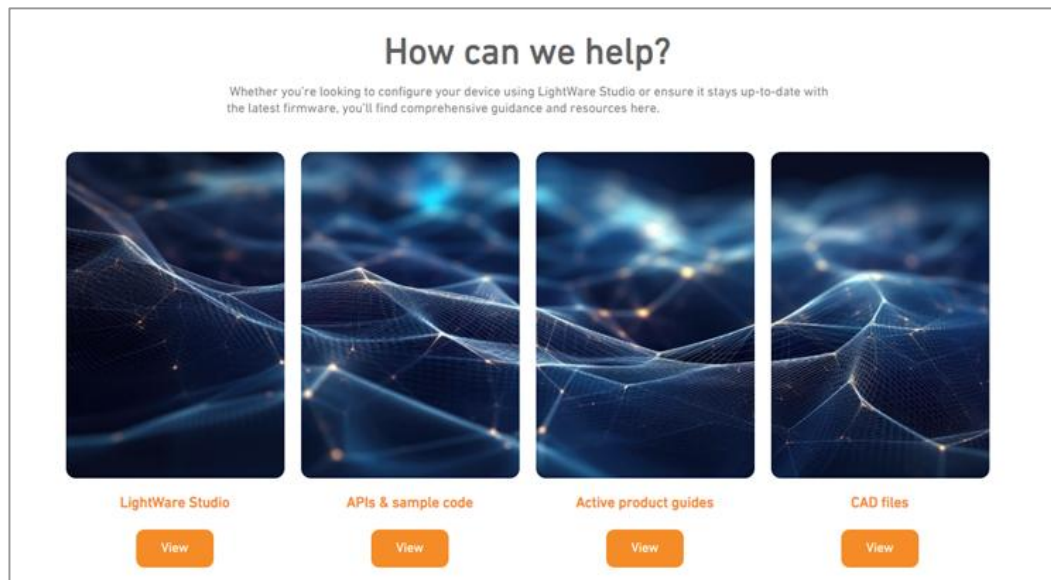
How can we help?

Whether you're looking to configure your device using LightWare Studio or ensure it stays up-to-date with the latest firmware, you'll find comprehensive guidance and resources here.

LightWare Studio

View

APIs & sample code

View

Active product guides

View

CAD files

View